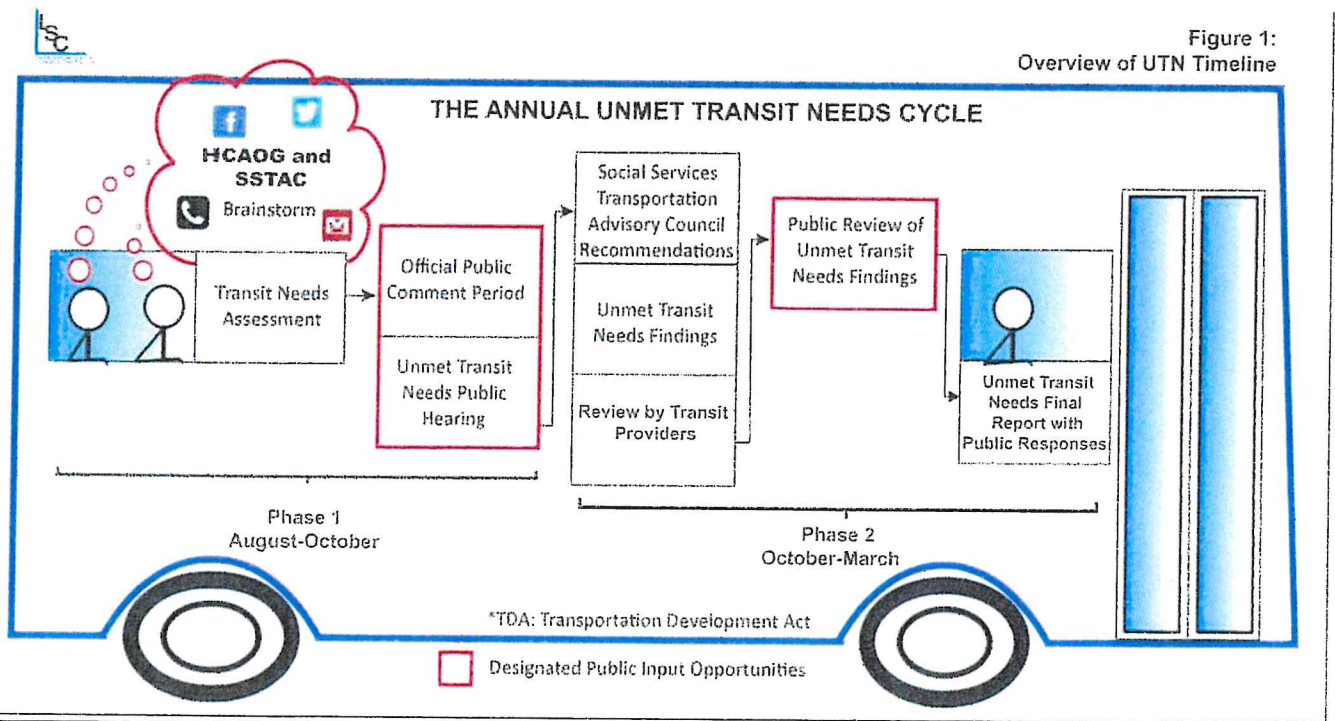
LSC

Figure 1:
Overview of UTN Timeline

THE ANNUAL UNMET TRANSIT NEEDS CYCLE

HCAOG and SSTAC
Brainstorm

Transit Needs Assessment

Official Public Comment Period

Unmet Transit Needs Public Hearing

Social Services Transportation Advisory Council Recommendations

Unmet Transit Needs Findings

Review by Transit Providers

Public Review of Unmet Transit Needs Findings

Unmet Transit Needs Final Report with Public Responses

Phase 1
August-October

Phase 2
October-March

*TDA: Transportation Development Act

Designated Public Input Opportunities